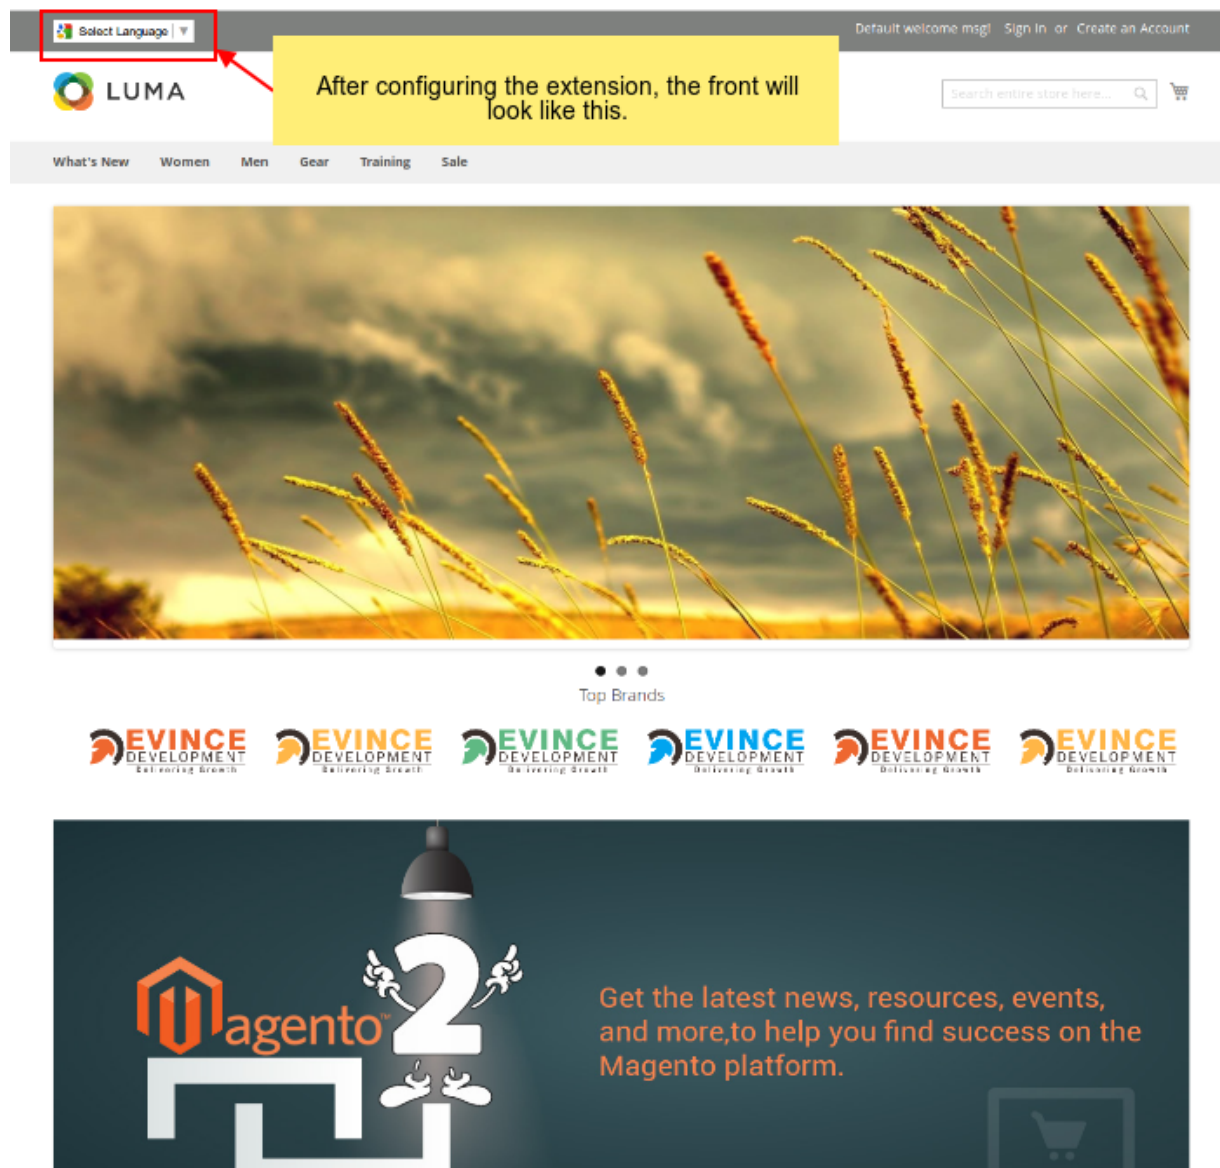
Select Language ▼

Default welcome msg! Sign In or Create an Account

LUMA

After configuring the extension, the front will look like this.

Search entire store here...

What's New Women Men Gear Training Sale

Top Brands

EVINCE DEVELOPMENT Delivering Growth

EVINCE DEVELOPMENT Delivering Growth

EVINCE DEVELOPMENT Delivering Growth

EVINCE DEVELOPMENT Delivering Growth

EVINCE DEVELOPMENT Delivering Growth

EVINCE DEVELOPMENT Delivering Growth

Magento 2

Get the latest news, resources, events, and more,to help you find success on the Magento platform.